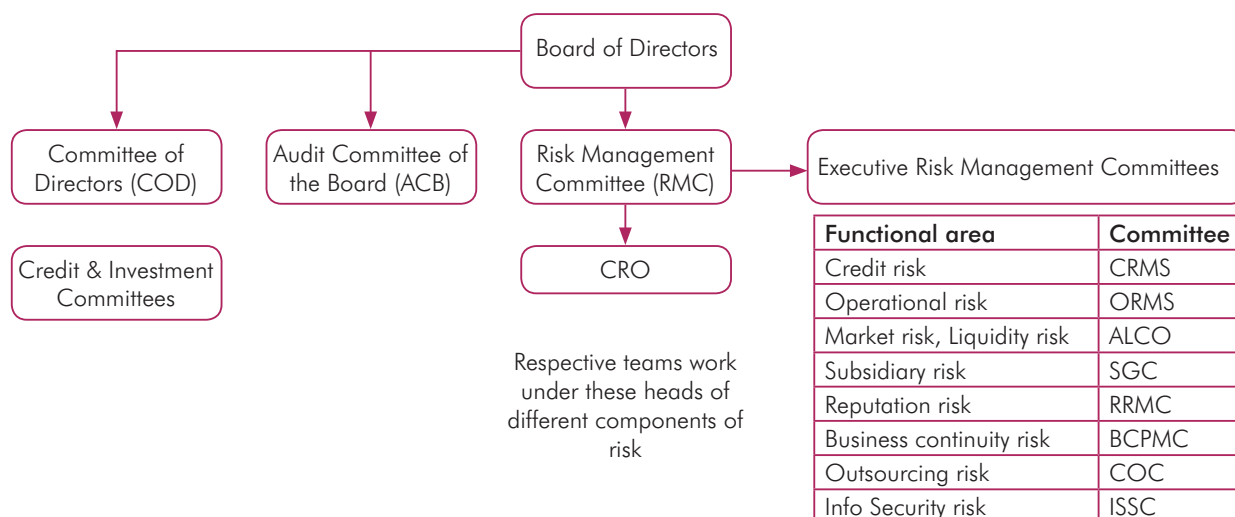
Board of Directors

Committee of Directors (COD)

Audit Committee of the Board (ACB)

Risk Management Committee (RMC)

Executive Risk Management Committees

Credit & Investment Committees

CRO

| Functional area | Committee |
|---|---|
| Credit risk | CRMS |
| Operational risk | ORMS |
| Market risk, Liquidity risk | ALCO |
| Subsidiary risk | SGC |
| Reputation risk | RRMC |
| Business continuity risk | BCPMC |
| Outsourcing risk | COC |
| Info Security risk | ISSC |

Respective teams work under these heads of different components of risk